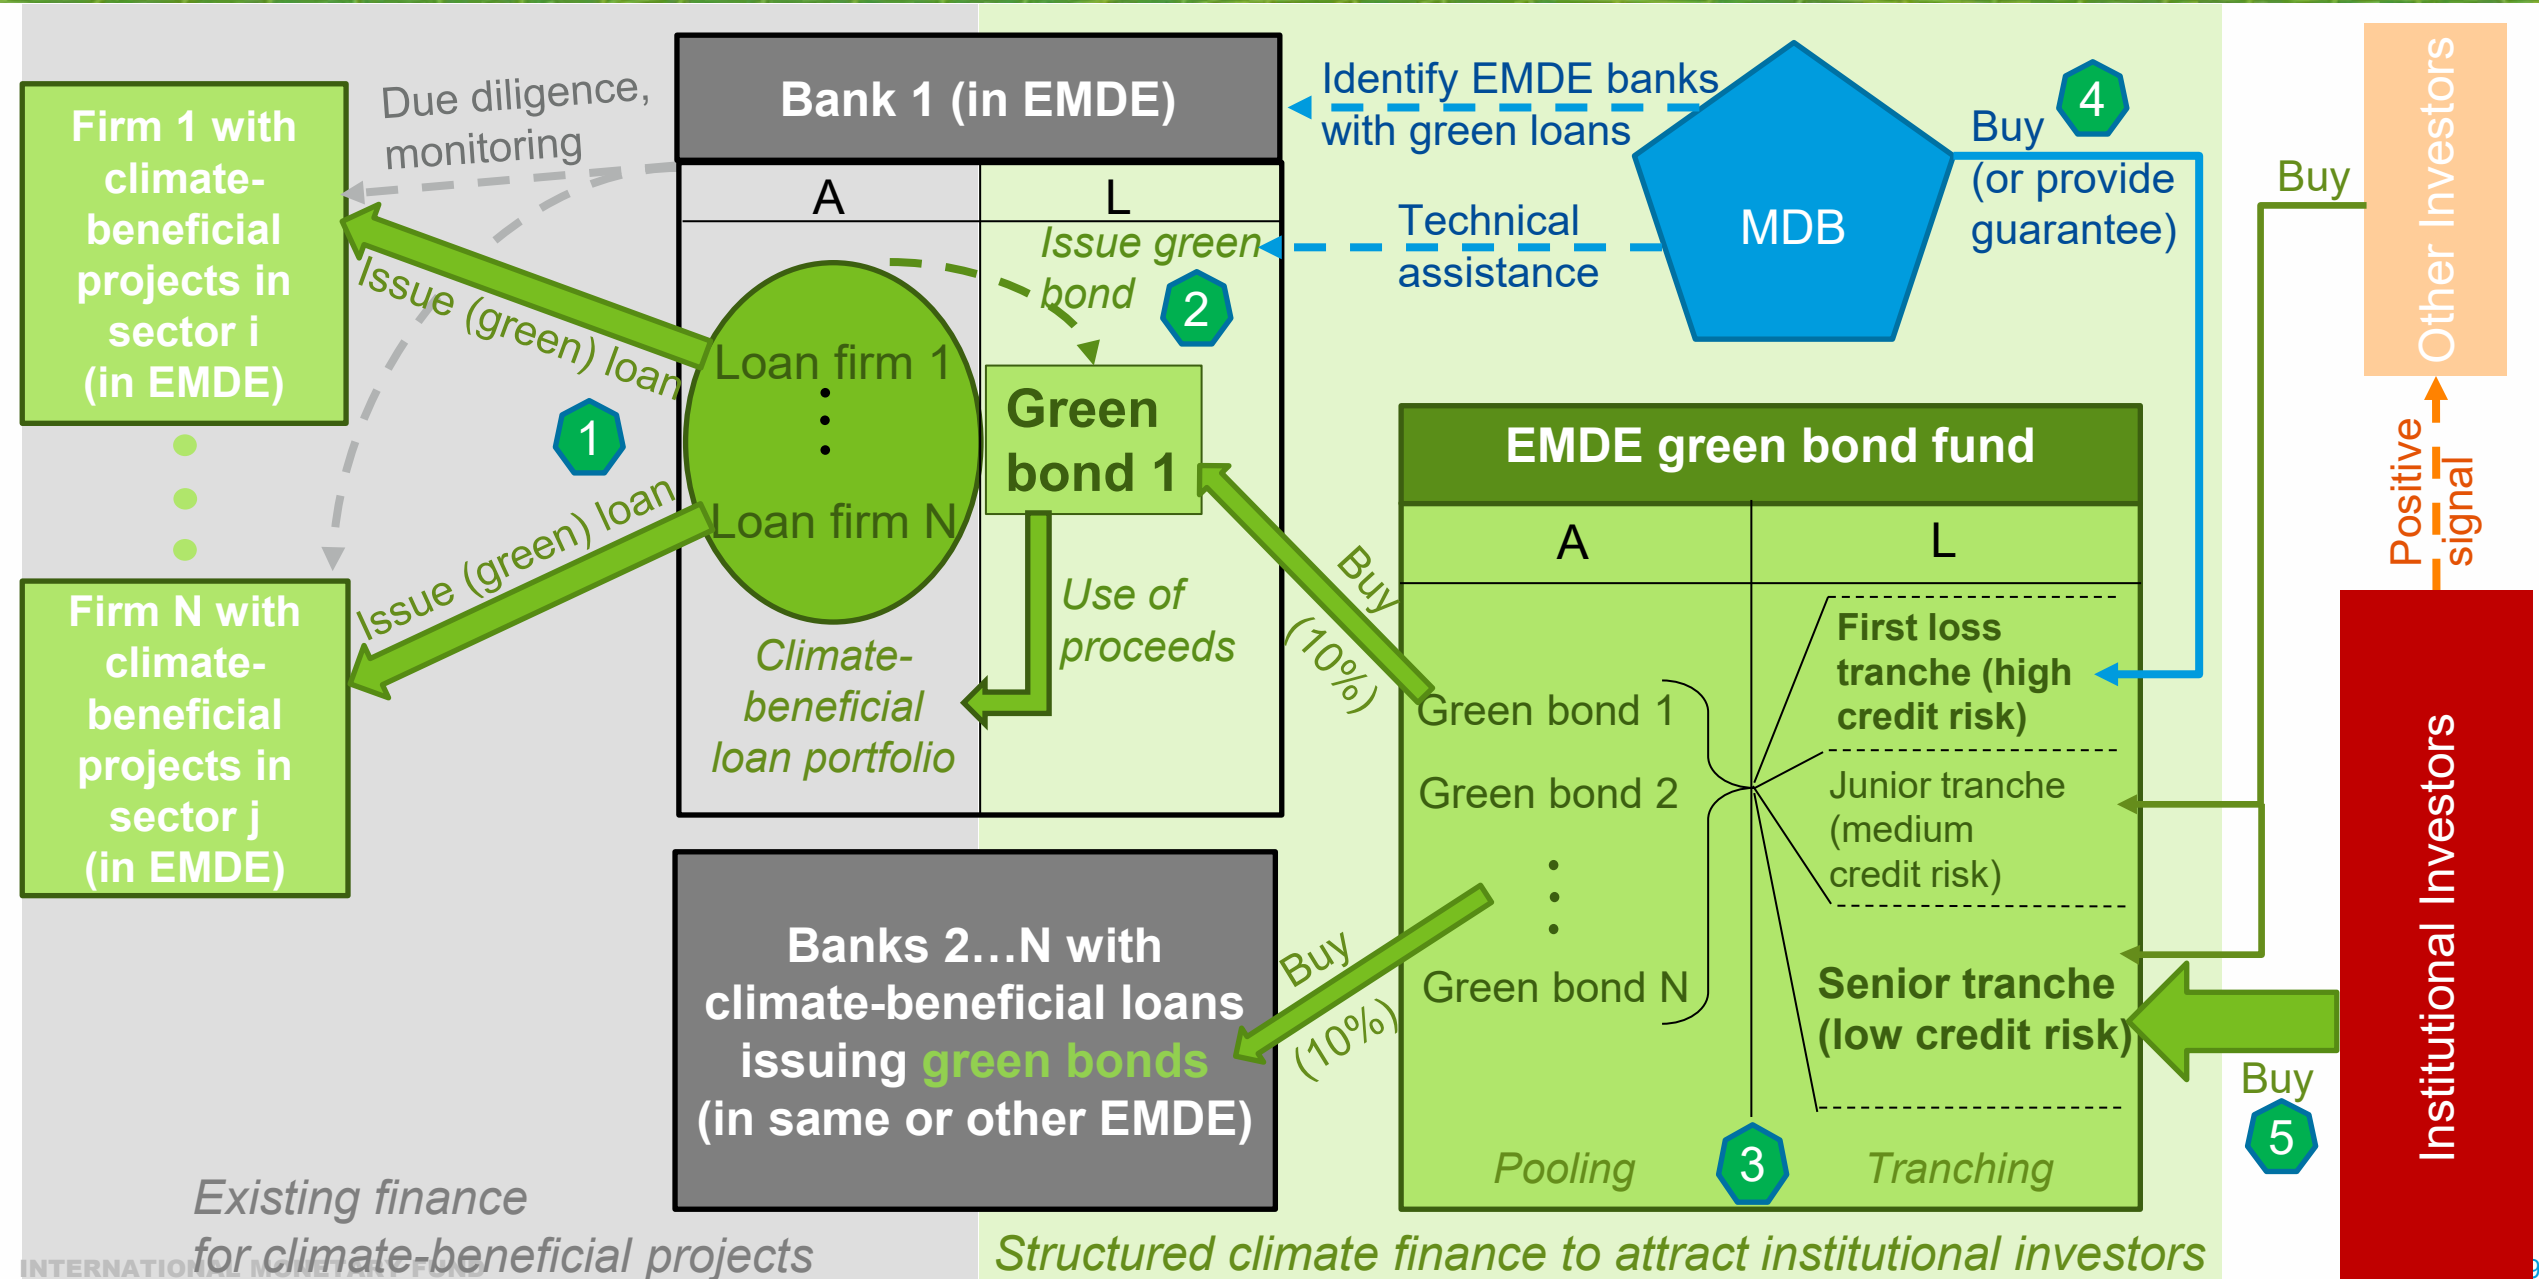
Firm 1 with climate-beneficial projects in sector i (in EMDE)

Firm N with climate-beneficial projects in sector j (in EMDE)

Due diligence, monitoring

Issue (green) loan

1

Issue (green) loan

Bank 1 (in EMDE)

| A | L |
|---|---|

Loan firm 1
Loan firm N

Climate-beneficial loan portfolio

Issue green bond

2

Green bond 1

Use of proceeds

Identify EMDE banks with green loans

Technical assistance

MDB

Buy (or provide guarantee)

4

Buy

Other Investors

Positive signal

Buy (10%)

Buy (10%)

EMDE green bond fund

| A | L |
|---|---|

Green bond 1
Green bond 2
Green bond N

First loss tranche (high credit risk)

Junior tranche (medium credit risk)

Senior tranche (low credit risk)

Pooling

3

Tranching

Buy

5

Institutional Investors

Banks 2…N with climate-beneficial loans issuing green bonds (in same or other EMDE)

Existing finance for climate-beneficial projects

Structured climate finance to attract institutional investors

INTERNATIONAL MONETARY FUND